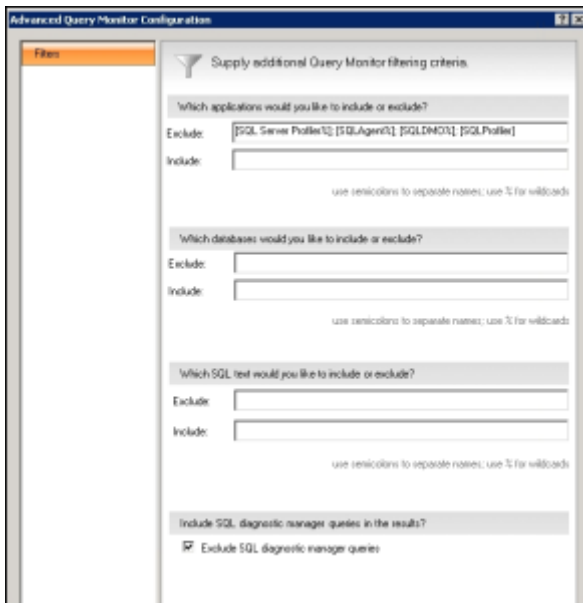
Advanced Query Monitor Configuration

Filters

Supply additional Query Monitor filtering criteria.

Which applications would you like to include or exclude?

Exclude: [SQL Server Profiler%]; [SQLAgent%]; [SQLDMO%]; [SQLProfiler]

Include:

use semicolons to separate names; use % for wildcards

Which databases would you like to include or exclude?

Exclude:

Include:

use semicolons to separate names; use % for wildcards

Which SQL text would you like to include or exclude?

Exclude:

Include:

use semicolons to separate names; use % for wildcards

Include SQL diagnostic manager queries in the results?

Exclude SQL diagnostic manager queries